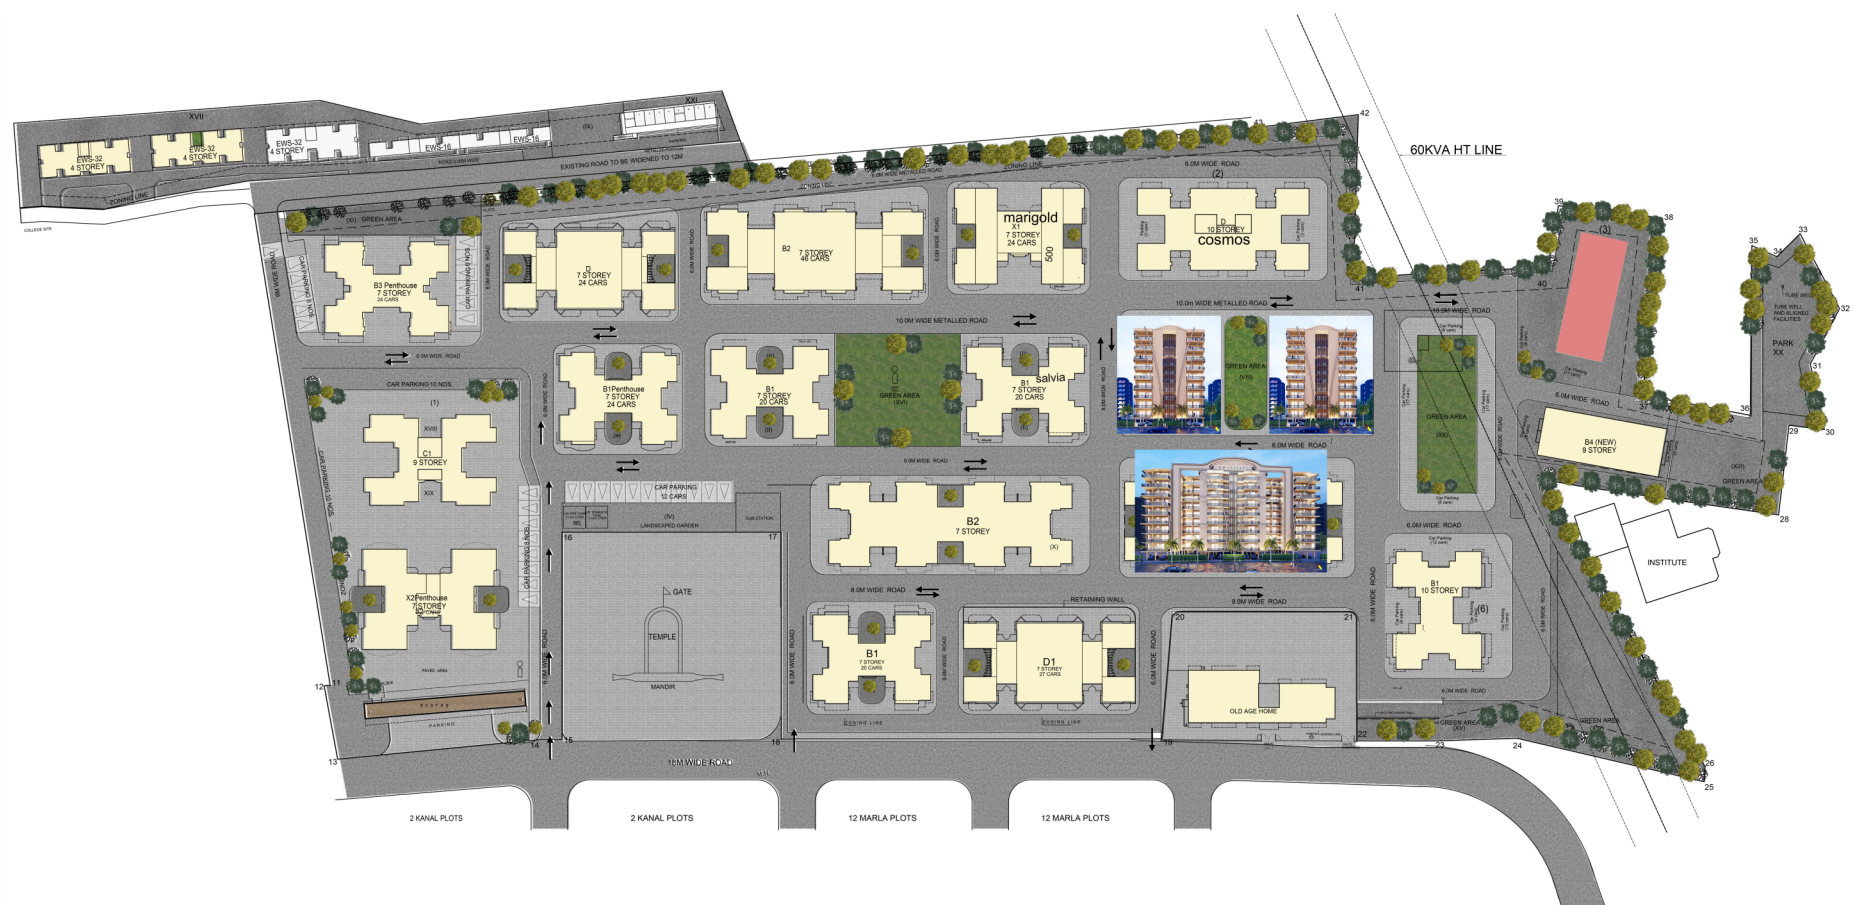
XXI
XVII
EWS-32
4 STOREY
EWS-32
4 STOREY
EWS-16
4 STOREY
EWS-16
EWS-16
(IX)
EXISTING ROAD TO BE WIDENED TO 12M
ZONING LINE
COLLEGE SITE
60KVA HT LINE
42
43
6.0M WIDE METALLED ROAD
ZONING LINE
6.0M WIDE ROAD
(2)
(XI) GREEN AREA
B3 Penthouse
7 STOREY
24 CARS
CAR PARKING 6 NOS.
CAR PARKING 6 NOS.
6M WIDE ROAD
D
7 STOREY
24 CARS
6.0M WIDE ROAD
B2
7 STOREY
48 CARS
6.0M WIDE ROAD
marigold
X1
7 STOREY
24 CARS
500
D
10 STOREY
cosmos
39
38
(3)
35
34
33
32
40
41
PARK
XX
TUBE WELL AND ALIGNED FACILITIES
31
10.0M WIDE METALLED ROAD
10.0M WIDE METALLED ROAD
10.0M WIDE ROAD
6.0M WIDE ROAD
CAR PARKING 10 NOS.
(1)
XVIII
C1
9 STOREY
XIX
CAR PARKING 10 NOS.
B1Penthouse
7 STOREY
24 CARS
B1
7 STOREY
20 CARS
GREEN AREA
(XVI)
B1
7 STOREY
20 CARS
salvia
GREEN AREA
(VIII)
6.0M WIDE ROAD
GREEN AREA
(XII)
6.0M WIDE ROAD
37
36
B4 (NEW)
9 STOREY
29
30
(XIII)
GREEN AREA
28
6.0M WIDE ROAD
CAR PARKING
12 CARS
(IV)
LANDSCAPED GARDEN
SUB STATION
B2
7 STOREY
(X)
6.0M WIDE ROAD
B1
10 STOREY
(6)
INSTITUTE
16
17
GATE
TEMPLE
MANDIR
X2 Penthouse
7 STOREY
CAR PARKING 8 NOS.
6.0M WIDE ROAD
8.0M WIDE ROAD
RETAINING WALL
8.0M WIDE ROAD
B1
7 STOREY
20 CARS
D1
7 STOREY
27 CARS
20
21
OLD AGE HOME
6.0M WIDE ROAD
GREEN AREA
(XV)
GREEN AREA
ZONING LINE
ZONING LINE
PARKING
12
11
13
14
15
18
19
22
23
24
26
25
18M WIDE ROAD
2 KANAL PLOTS
2 KANAL PLOTS
12 MARLA PLOTS
12 MARLA PLOTS